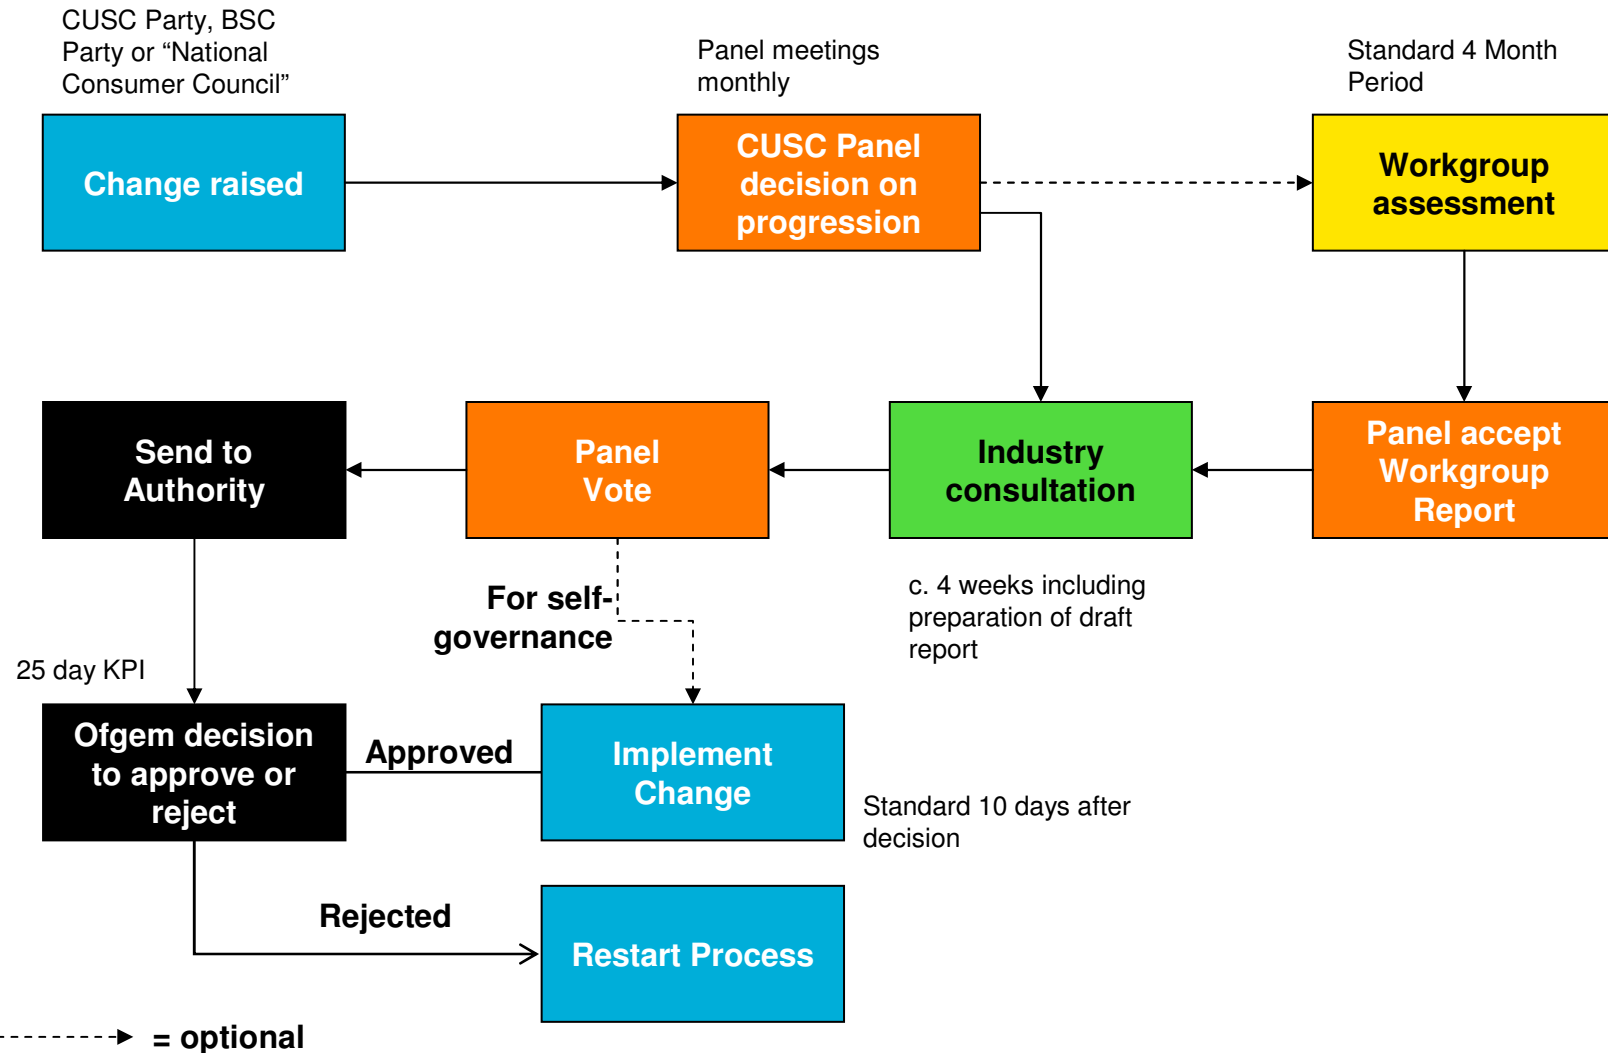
CUSC Party, BSC Party or “National Consumer Council”

Change raised

Panel meetings monthly

CUSC Panel decision on progression

Standard 4 Month Period

Workgroup assessment

Send to Authority

Panel Vote

Industry consultation

Panel accept Workgroup Report

For self-governance

c. 4 weeks including preparation of draft report

25 day KPI

Ofgem decision to approve or reject

Approved

Implement Change

Standard 10 days after decision

Rejected

Restart Process

= optional